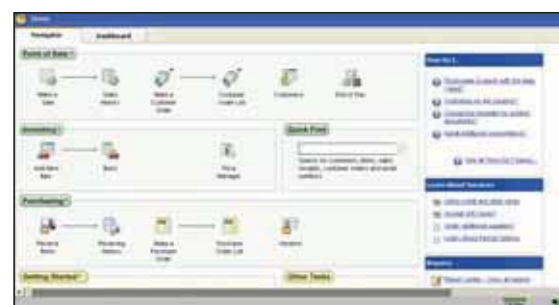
Home

Navigator

Dashboard

Point of Sale

Make a Sale

Sales History

Make a Customer Order

Customer Order List

Customers

End of Day

Inventory

Add New Item

Items

Price Manager

Quick Find

Search for customers, items, sales receipts, customer orders and serial numbers

Purchasing

Receive Items

Receiving History

Make a Purchase Order

Purchase Order List

Vendors

Getting Started

Other Tasks

How Do I...

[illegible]

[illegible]

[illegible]

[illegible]

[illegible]

Learn About Services

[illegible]

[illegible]

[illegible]

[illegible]

Reports

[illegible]